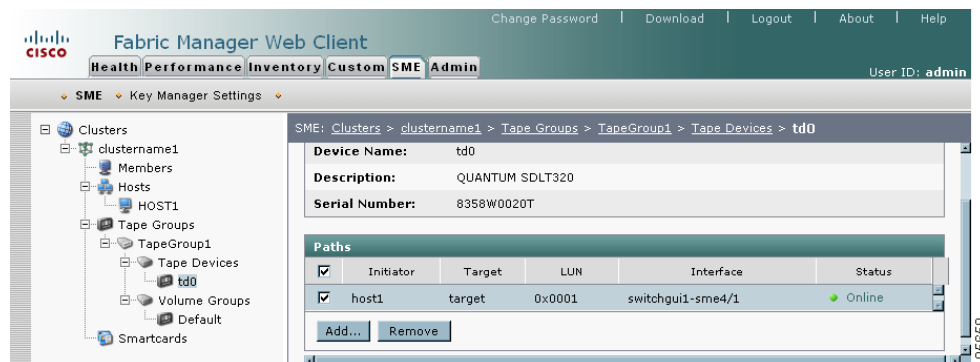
cisco

Fabric Manager Web Client

Change Password | Download | Logout | About | Help

Health Performance Inventory Custom SME Admin

User ID: admin

SME Key Manager Settings

Clusters
clustername1
Members
Hosts
HOST1
Tape Groups
TapeGroup1
Tape Devices
td0
Volume Groups
Default
Smartcards

SME: Clusters > clustername1 > Tape Groups > TapeGroup1 > Tape Devices > td0

| Device Name: | td0 |
|---|---|
| Description: | QUANTUM SDLT320 |
| Serial Number: | 8358W0020T |

Paths

| ☑ | Initiator | Target | LUN | Interface | Status |
|---|---|---|---|---|---|
| ☑ | host1 | target | 0x0001 | switchgui1-sme4/1 | Online |

Add... Remove

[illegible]